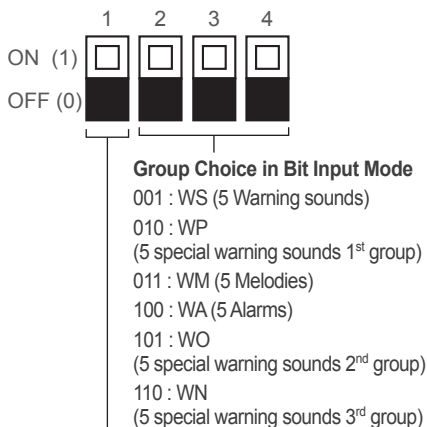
1 2 3 4

ON (1)

OFF (0)

Group Choice in Bit Input Mode

001 : WS (5 Warning sounds)

010 : WP
(5 special warning sounds 1$^{st}$ group)

011 : WM (5 Melodies)

100 : WA (5 Alarms)

101 : WO
(5 special warning sounds 2$^{nd}$ group)

110 : WN
(5 special warning sounds 3$^{rd}$ group)